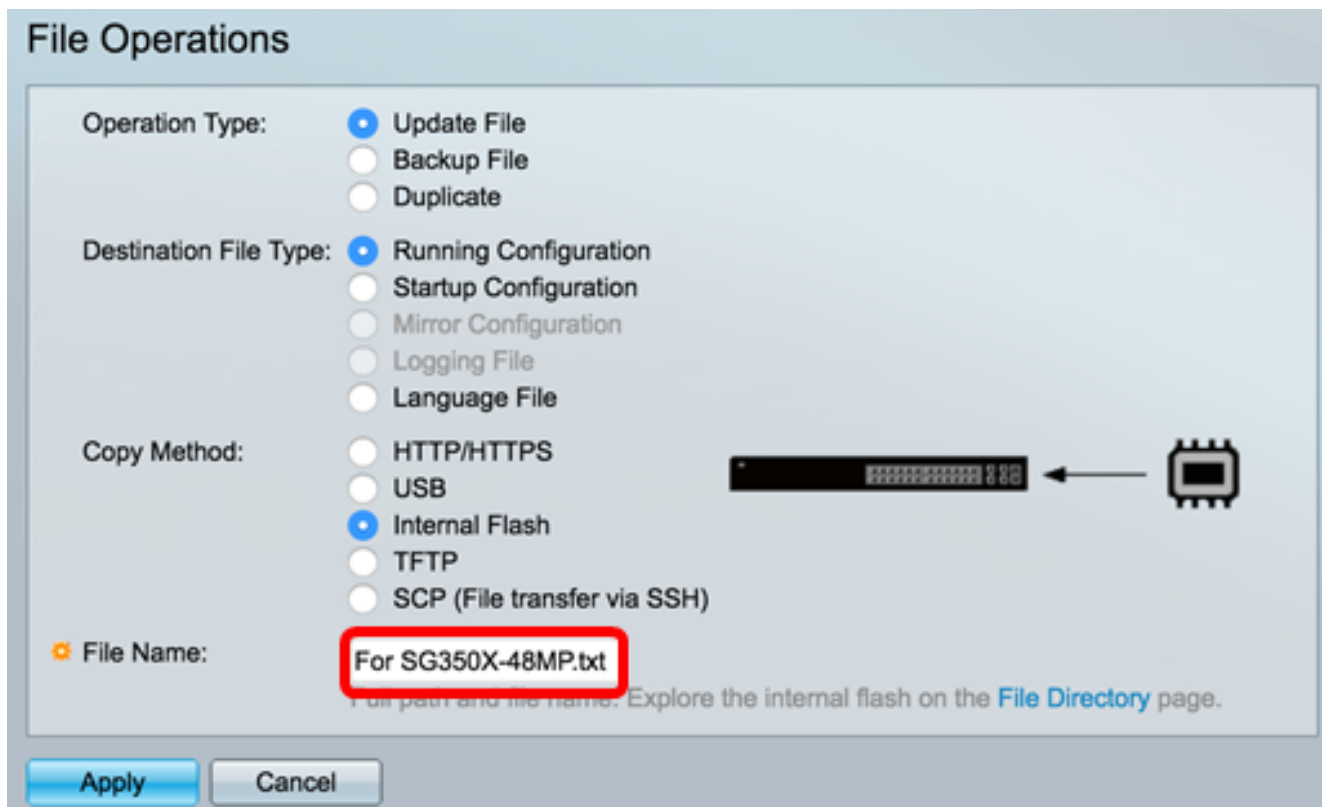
File Operations

Operation Type: Update File
Backup File
Duplicate

Destination File Type: Running Configuration
Startup Configuration
Mirror Configuration
Logging File
Language File

Copy Method: HTTP/HTTPS
USB
Internal Flash
TFTP
SCP (File transfer via SSH)

File Name: For SG350X-48MP.txt

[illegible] Explore the internal flash on the File Directory page.

Apply Cancel